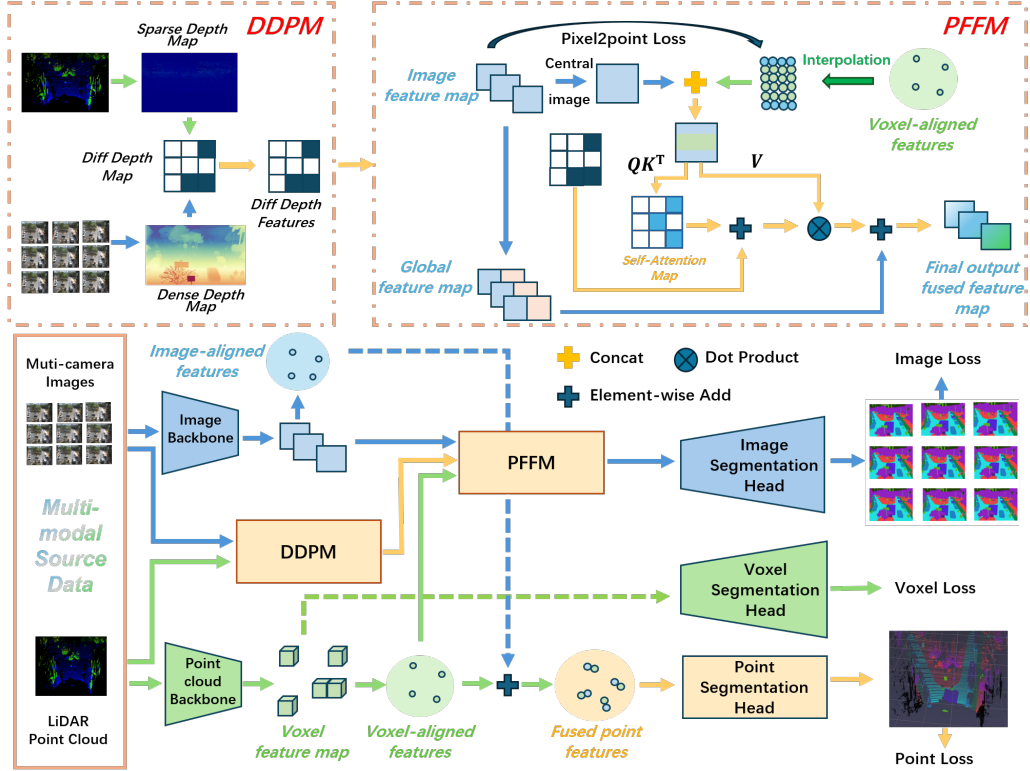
DDPM

Sparse Depth Map

Diff Depth Map

Diff Depth Features

Dense Depth Map

PFFM

Pixel2point Loss

Image feature map

Central image

Interpolation

Voxel-aligned features

$QK^T$

$V$

Self-Attention Map

Global feature map

Final output fused feature map

Muti-camera Images

Image-aligned features

Concat

Dot Product

Element-wise Add

Image Loss

Image Backbone

PFFM

Image Segmentation Head

Multi-modal Source Data

DDPM

Voxel Segmentation Head

Voxel Loss

LiDAR Point Cloud

Point cloud Backbone

Voxel feature map

Voxel-aligned features

Fused point features

Point Segmentation Head

Point Loss